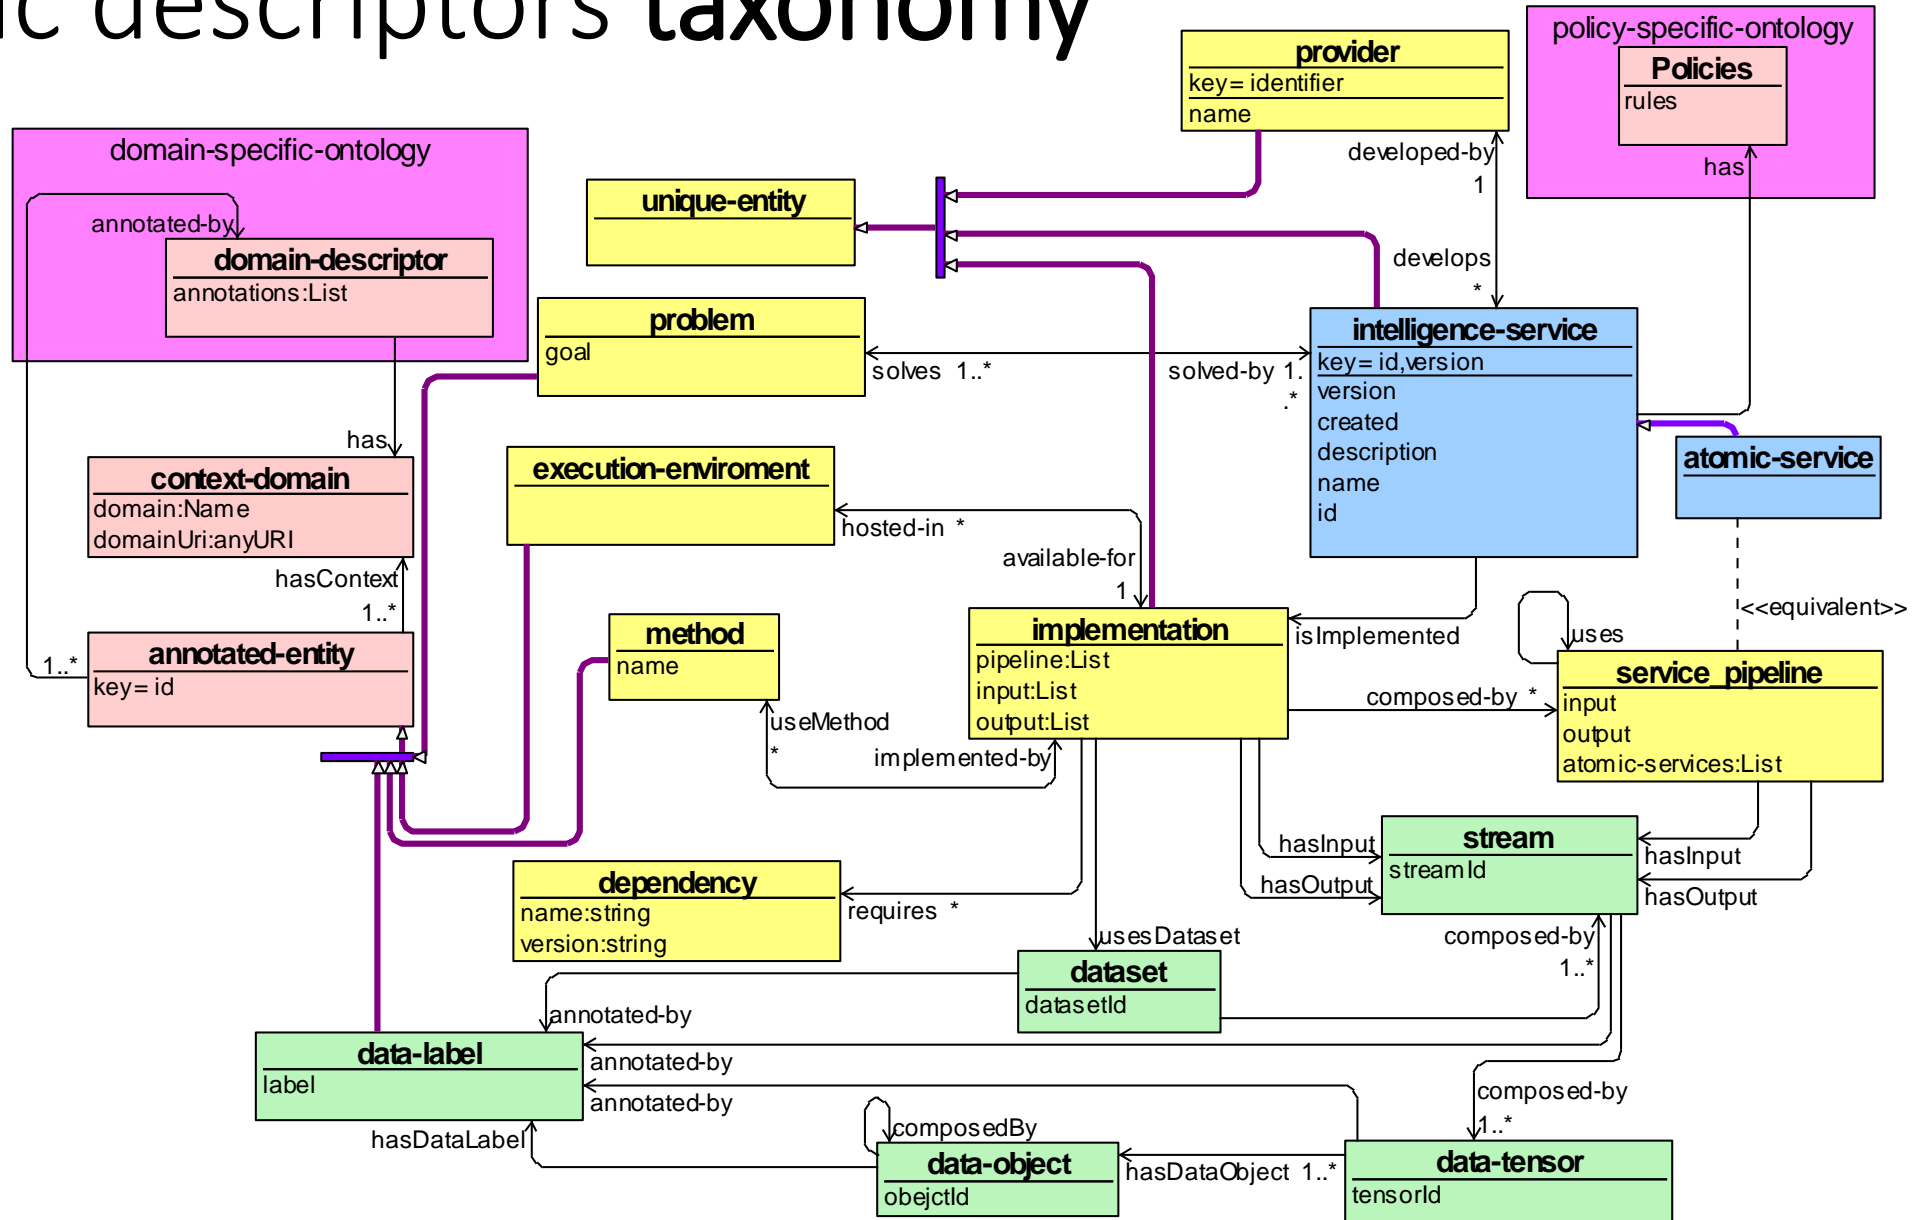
ic descriptors taxonomy

policy-specific-ontology
Policies
rules
has

provider
key= identifier
name
developed-by
1
develops
*

domain-specific-ontology
annotated-by
domain-descriptor
annotations:List
has

unique-entity

problem
goal
solves 1..*
solved-by 1..*

intelligence-service
key= id,version
version
created
description
name
id

atomic-service
<<equivalent>>

context-domain
domain:Name
domainUri:anyURI
hasContext
1..*

execution-enviroment
hosted-in *
available-for
1

annotated-entity
key= id
1..*

method
name
useMethod
*
implemented-by

implementation
pipeline:List
input:List
output:List
isImplemented

uses
service_pipeline
input
output
atomic-services:List
composed-by *

stream
streamId
hasInput
hasOutput
hasInput
hasOutput

dependency
name:string
version:string
requires *

usesDataset
dataset
datasetId
composed-by
1..*

annotated-by
data-label
label
annotated-by
annotated-by
hasDataLabel

composedBy
data-object
obejctId
hasDataObject 1..*

composed-by
1..*
data-tensor
tensorId